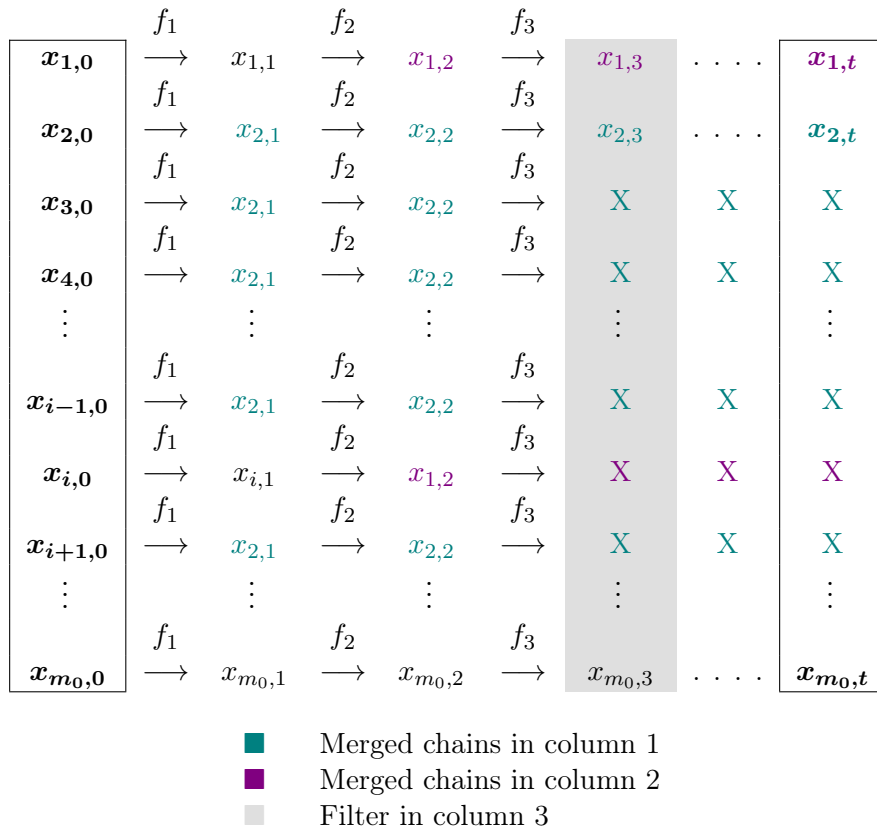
| | | | | | | | | |
|---|---|---|---|---|---|---|---|---|
| $\boldsymbol{x_{1,0}}$ | $\overset{f_1}{\longrightarrow}$ | $x_{1,1}$ | $\overset{f_2}{\longrightarrow}$ | $x_{1,2}$ | $\overset{f_3}{\longrightarrow}$ | $x_{1,3}$ | $\cdots$ | $\boldsymbol{x_{1,t}}$ |
| $\boldsymbol{x_{2,0}}$ | $\overset{f_1}{\longrightarrow}$ | $x_{2,1}$ | $\overset{f_2}{\longrightarrow}$ | $x_{2,2}$ | $\overset{f_3}{\longrightarrow}$ | $x_{2,3}$ | $\cdots$ | $\boldsymbol{x_{2,t}}$ |
| $\boldsymbol{x_{3,0}}$ | $\overset{f_1}{\longrightarrow}$ | $x_{2,1}$ | $\overset{f_2}{\longrightarrow}$ | $x_{2,2}$ | $\overset{f_3}{\longrightarrow}$ | X | X | X |
| $\boldsymbol{x_{4,0}}$ | $\overset{f_1}{\longrightarrow}$ | $x_{2,1}$ | $\overset{f_2}{\longrightarrow}$ | $x_{2,2}$ | $\overset{f_3}{\longrightarrow}$ | X | X | X |
| $\vdots$ | | $\vdots$ | | $\vdots$ | | $\vdots$ | | $\vdots$ |
| $\boldsymbol{x_{i-1,0}}$ | $\overset{f_1}{\longrightarrow}$ | $x_{2,1}$ | $\overset{f_2}{\longrightarrow}$ | $x_{2,2}$ | $\overset{f_3}{\longrightarrow}$ | X | X | X |
| $\boldsymbol{x_{i,0}}$ | $\overset{f_1}{\longrightarrow}$ | $x_{i,1}$ | $\overset{f_2}{\longrightarrow}$ | $x_{1,2}$ | $\overset{f_3}{\longrightarrow}$ | X | X | X |
| $\boldsymbol{x_{i+1,0}}$ | $\overset{f_1}{\longrightarrow}$ | $x_{2,1}$ | $\overset{f_2}{\longrightarrow}$ | $x_{2,2}$ | $\overset{f_3}{\longrightarrow}$ | X | X | X |
| $\vdots$ | | $\vdots$ | | $\vdots$ | | $\vdots$ | | $\vdots$ |
| $\boldsymbol{x_{m_0,0}}$ | $\overset{f_1}{\longrightarrow}$ | $x_{m_0,1}$ | $\overset{f_2}{\longrightarrow}$ | $x_{m_0,2}$ | $\overset{f_3}{\longrightarrow}$ | $x_{m_0,3}$ | $\cdots$ | $\boldsymbol{x_{m_0,t}}$ |

Merged chains in column 1
Merged chains in column 2
Filter in column 3